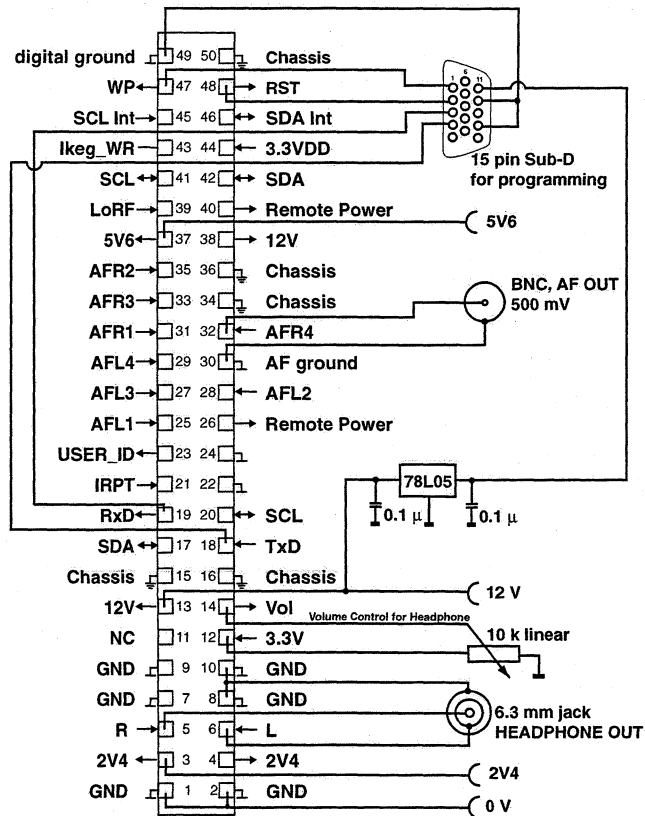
digital ground 49 50 Chassis
WP 47 48 RST
SCL Int 45 46 SDA Int
Ikeg_WR 43 44 3.3VDD
SCL 41 42 SDA
LoRF 39 40 Remote Power
5V6 37 38 12V
AFR2 35 36 Chassis
AFR3 33 34 Chassis
AFR1 31 32 AFR4
AFL4 29 30 AF ground
AFL3 27 28 AFL2
AFL1 25 26 Remote Power
USER_ID 23 24
IRPT 21 22
RxD 19 20 SCL
SDA 17 18 TxD
Chassis 15 16 Chassis
12V 13 14 Vol
NC 11 12 3.3V
GND 9 10 GND
GND 7 8 GND
R 5 6 L
2V4 3 4 2V4
GND 1 2 GND

1 6 11
15 pin Sub-D for programming
5V6
BNC, AF OUT 500 mV
78L05
0.1 μ
0.1 μ
12 V
Volume Control for Headphone
10 k linear
6.3 mm jack HEADPHONE OUT
2V4
0 V